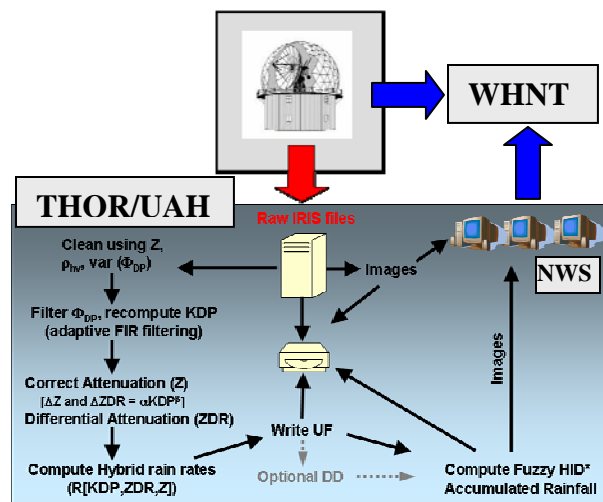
WHNT

THOR/UAH

Raw IRIS files

Clean using Z, $\rho_{hv}$, var ($\Phi_{DP}$)

Images

NWS

Filter $\Phi_{DP}$, recompute KDP (adaptive FIR filtering)

Images

Correct Attenuation (Z)
[$\Delta$Z and $\Delta$ZDR = $\alpha$KDP$^{\beta}$]
Differential Attenuation (ZDR)

Write UF

Compute Hybrid rain rates (R[KDP,ZDR,Z])

Optional DD

Compute Fuzzy HID*
Accumulated Rainfall